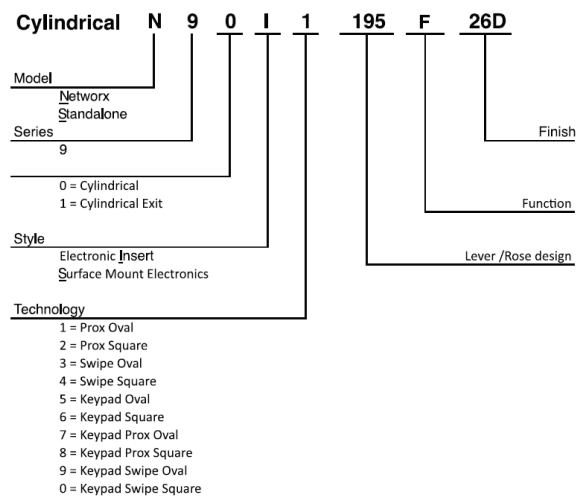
Cylindrical N 9 0 I 1 195 F 26D

Model
Networx
Standalone

Series
9

0 = Cylindrical
1 = Cylindrical Exit

Style
Electronic Insert
Surface Mount Electronics

Technology
1 = Prox Oval
2 = Prox Square
3 = Swipe Oval
4 = Swipe Square
5 = Keypad Oval
6 = Keypad Square
7 = Keypad Prox Oval
8 = Keypad Prox Square
9 = Keypad Swipe Oval
0 = Keypad Swipe Square

Finish

Function

Lever /Rose design